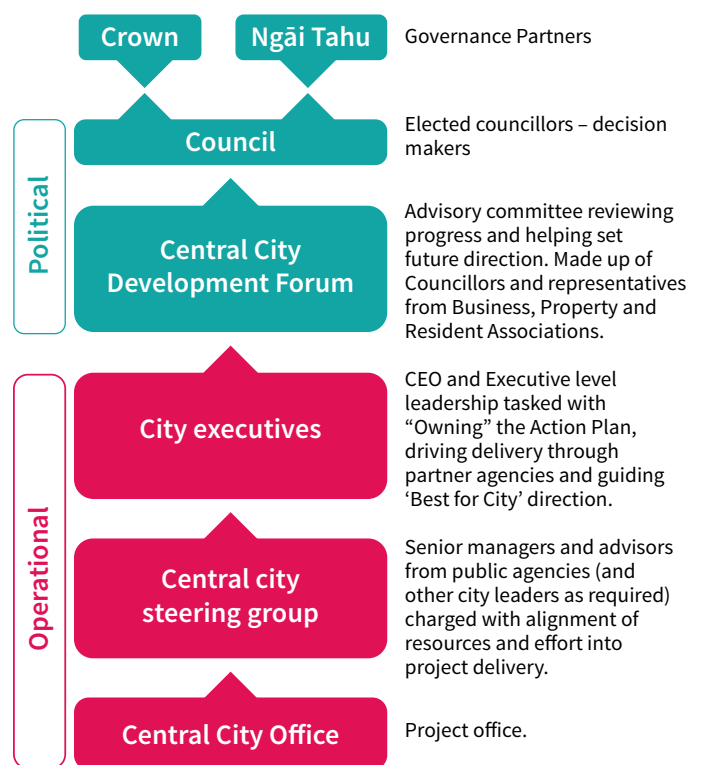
Crown

Ngāi Tahu

Governance Partners

Political

Council

Elected councillors – decision makers

Central City Development Forum

Advisory committee reviewing progress and helping set future direction. Made up of Councillors and representatives from Business, Property and Resident Associations.

Operational

City executives

CEO and Executive level leadership tasked with "Owning" the Action Plan, driving delivery through partner agencies and guiding 'Best for City' direction.

Central city steering group

Senior managers and advisors from public agencies (and other city leaders as required) charged with alignment of resources and effort into project delivery.

Central City Office

Project office.